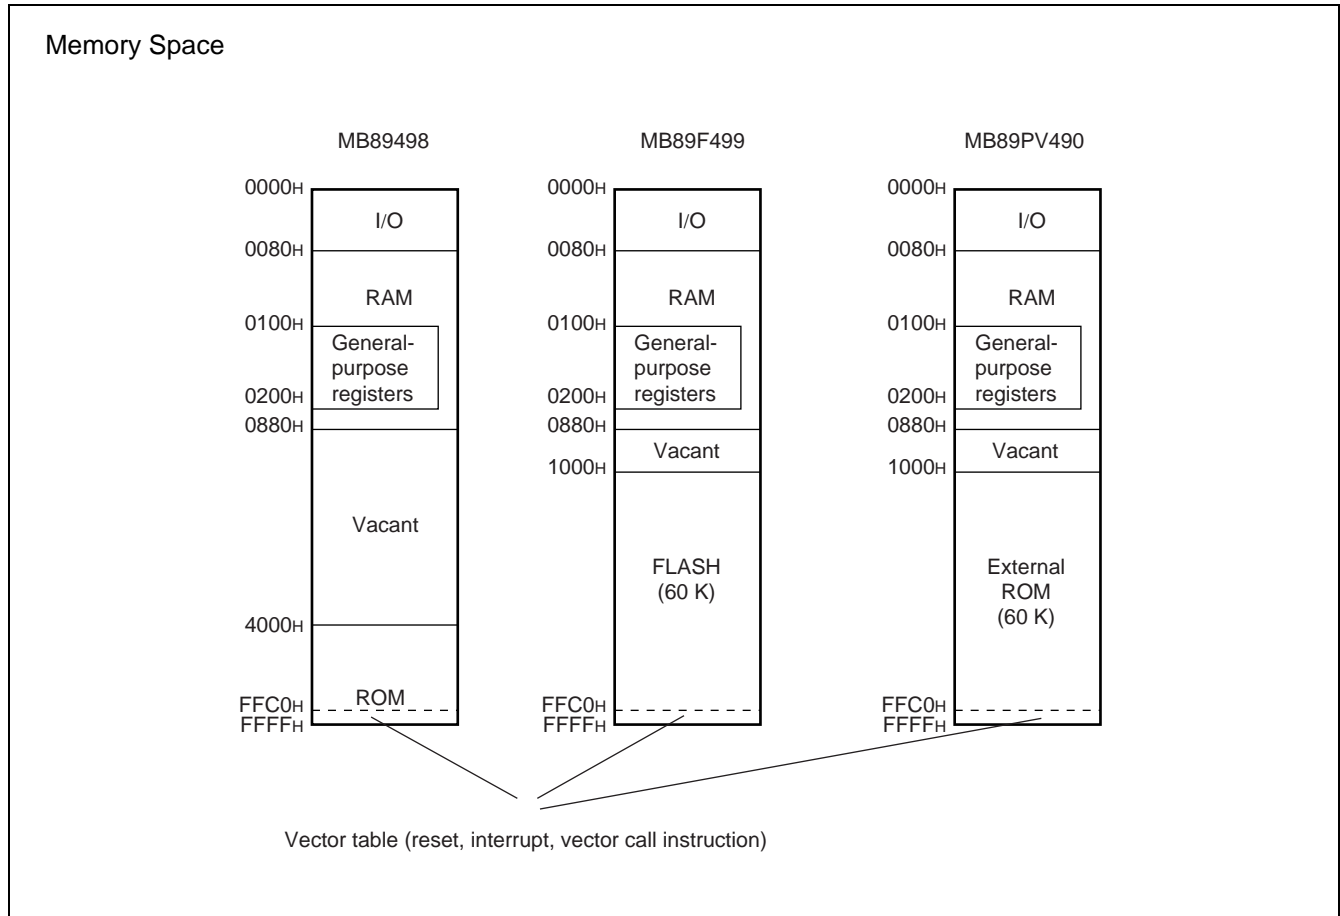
Memory Space

MB89498

0000H
I/O
0080H
RAM
0100H
General-purpose registers
0200H
0880H
Vacant
4000H
ROM
FFC0H
FFFFH

MB89F499

0000H
I/O
0080H
RAM
0100H
General-purpose registers
0200H
0880H
Vacant
1000H
FLASH (60 K)
FFC0H
FFFFH

MB89PV490

0000H
I/O
0080H
RAM
0100H
General-purpose registers
0200H
0880H
Vacant
1000H
External ROM (60 K)
FFC0H
FFFFH

Vector table (reset, interrupt, vector call instruction)